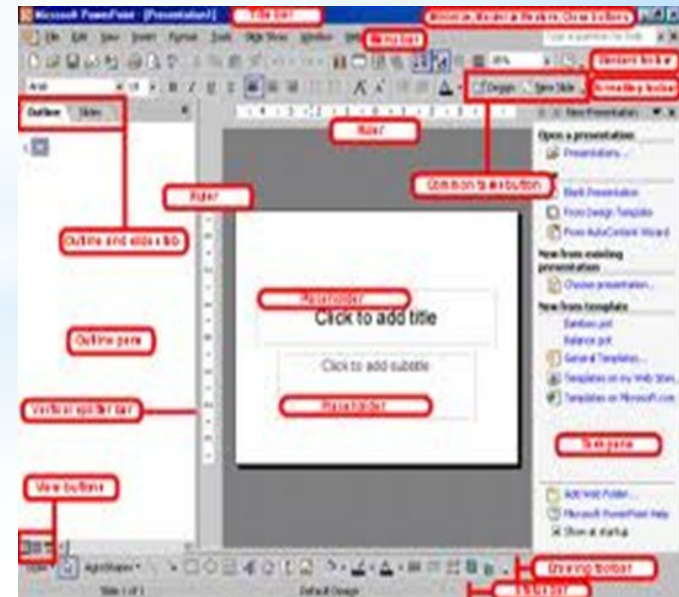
Microsoft PowerPoint - [Presentation1]

Title bar

Minimize, Maximize/Restore, Close buttons

File Edit View Insert Format Tools Slide Show Window Help

Menu bar

Type a question for help

Standard toolbar

Formatting toolbar

Design New Slide

Outline Slides

Ruler

New Presentation

Open a presentation

Presentations...

Common tasks button

Ruler

Blank Presentation

From Design Template

From AutoContent Wizard

Outline and slides tab

New from existing presentation

Choose presentation...

Placeholder

Click to add title

New from template

Outline pane

Click to add subtitle

General Templates...

Templates on my Web Sites...

Templates on Microsoft.com

Vertical splitter bar

Placeholder

Task pane

View buttons

Add Web Folder...

Microsoft PowerPoint Help

Show at startup

Draw AutoShapes

Drawing toolbar

Slide 1 of 1

Default Design

Status bar